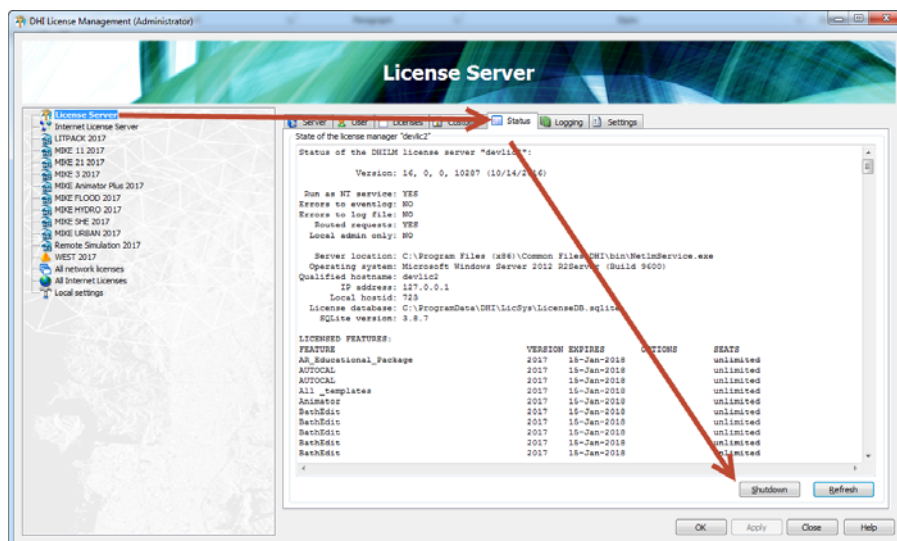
DHI License Management (Administrator)

License Server

License Server
Internet License Server
LITPACK 2017
MIKE 11 2017
MIKE 21 2017
MIKE 3 2017
MIKE Animator Plus 2017
MIKE FLOOD 2017
MIKE HYDRO 2017
MIKE SHE 2017
MIKE URBAN 2017
Remote Simulation 2017
WEST 2017
All network licenses
All Internet Licenses
Local settings

Server | User | Licenses | Custom | Status | Logging | Settings

State of the license manager "devlic2"

Status of the DHILM license server "devlic2":

Version: 16, 0, 0, 10287 (10/14/2016)

Run as NT service: YES
Errors to eventlog: NO
Errors to log file: NO
Routed requests: YES
Local admin only: NO

Server location: C:\Program Files (x86)\Common Files\DHI\bin\NetlmService.exe
Operating system: Microsoft Windows Server 2012 R2Server (Build 9600)
Qualified hostname: devlic2
IP address: 127.0.0.1
Local hostid: 723
License database: C:\ProgramData\DHI\LicSys\LicenseDB.sqlite
SQLite version: 3.8.7

LICENSED FEATURES:

| FEATURE | VERSION | EXPIRES | OPTIONS | SEATS |
|---|---|---|---|---|
| AR_Educational_Package | 2017 | 15-Jan-2018 | | unlimited |
| AUTOCAL | 2017 | 15-Jan-2018 | | unlimited |
| AUTOCAL | 2017 | 15-Jan-2018 | | unlimited |
| All _templates | 2017 | 15-Jan-2018 | | unlimited |
| Animator | 2017 | 15-Jan-2018 | | unlimited |
| BathEdit | 2017 | 15-Jan-2018 | | unlimited |
| BathEdit | 2017 | 15-Jan-2018 | | unlimited |
| BathEdit | 2017 | 15-Jan-2018 | | unlimited |
| BathEdit | 2017 | 15-Jan-2018 | | unlimited |
| BathEdit | 2017 | 15-Jan-2018 | | unlimited |

Shutdown | Refresh

OK | Apply | Close | Help